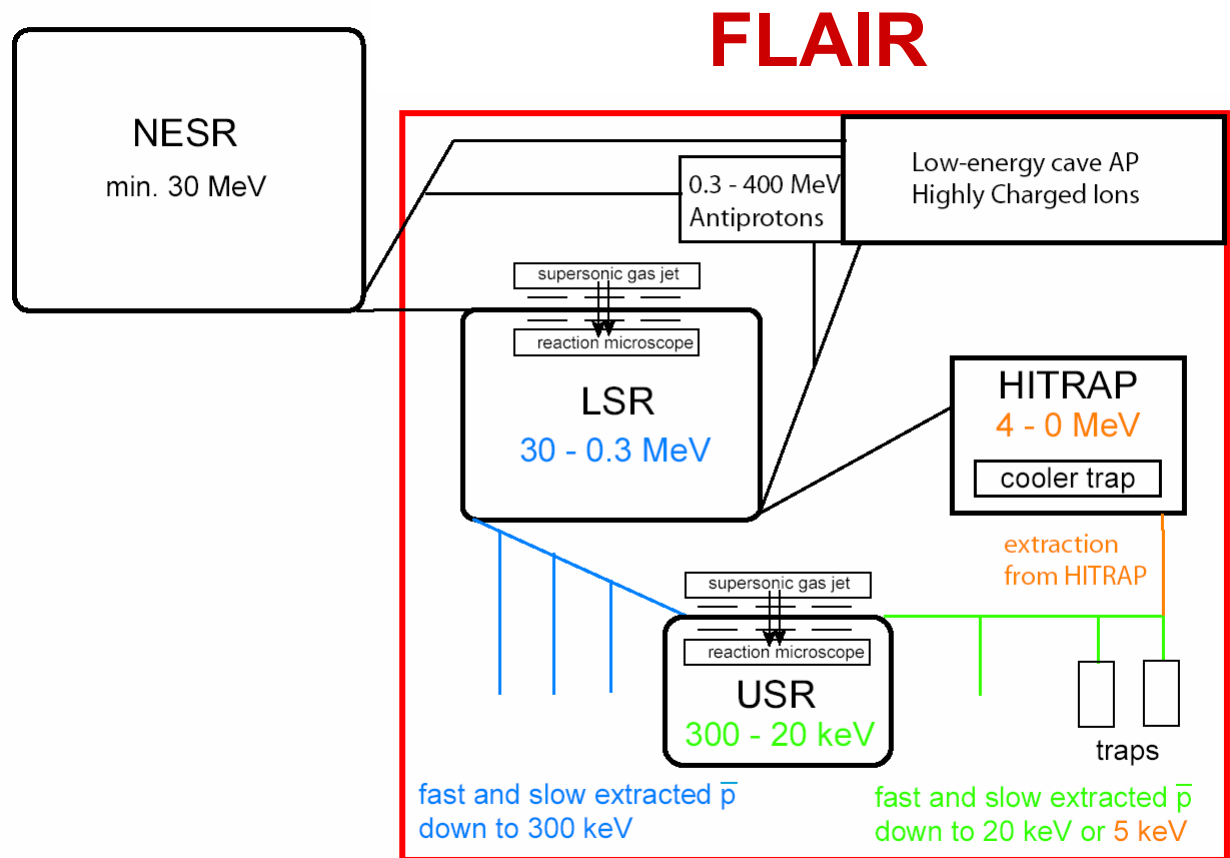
FLAIR

NESR
min. 30 MeV

0.3 - 400 MeV
Antiprotons

Low-energy cave AP
Highly Charged Ions

supersonic gas jet
reaction microscope

LSR
30 - 0.3 MeV

HITRAP
4 - 0 MeV
cooler trap

extraction
from HITRAP

supersonic gas jet
reaction microscope

USR
300 - 20 keV

traps

fast and slow extracted $\overline{p}$
down to 300 keV

fast and slow extracted $\overline{p}$
down to 20 keV or 5 keV